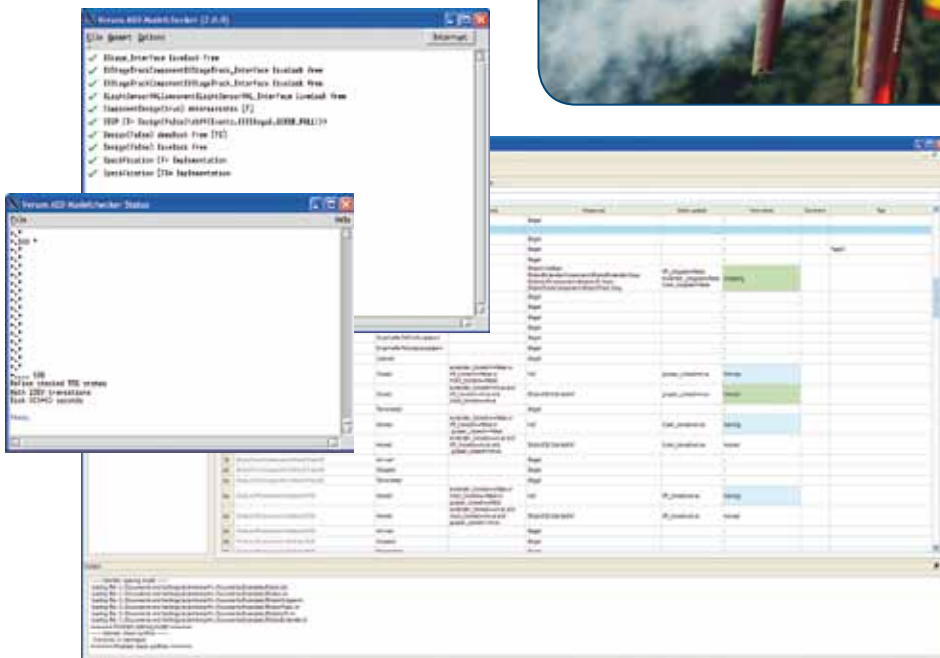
Verum ASD ModelChecker (2.0.0)

File Assert Options

Interrupt

EStage_Interface Livelock Free

EStageTrackComponentEStageTrack_Interface Livelock Free

EStageTrackComponentEStageTrack_Interface Livelock Free

SlightSensorMLComponentSlightSensorML_Interface Livelock Free

ComponentDesign(true) deterministic [F]

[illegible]

Design(false) deadlock Free [FD]

Design(false) Livelock Free

Specification [F= Implementation

Specification [FD= Implementation

Verum ASD ModelChecker Status

File

Help

...... 500

Refine checked 556 states

With 2207 transitions

Took 0(+0) seconds

Ready.

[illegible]